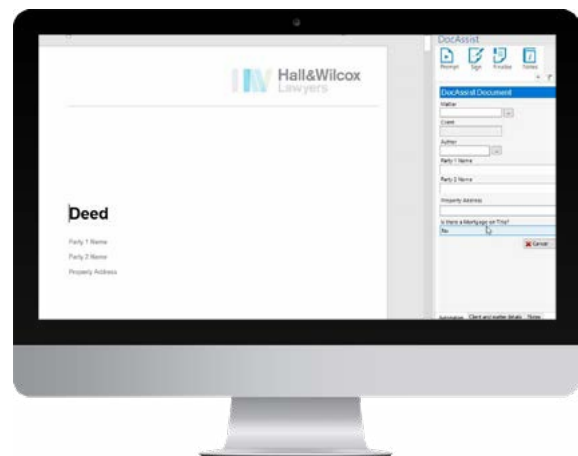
Hall&Wilcox
Lawyers

Deed

Party 1 Name
Party 2 Name
Property Address

DocAssist
Prompt Sign Finalise Tables

DocAssist Document
Matter
Client
Author
Party 1 Name
Party 2 Name
Property Address
Is there a Mortgage on Title?
No
Cancel

Automation Client and matter details Notes